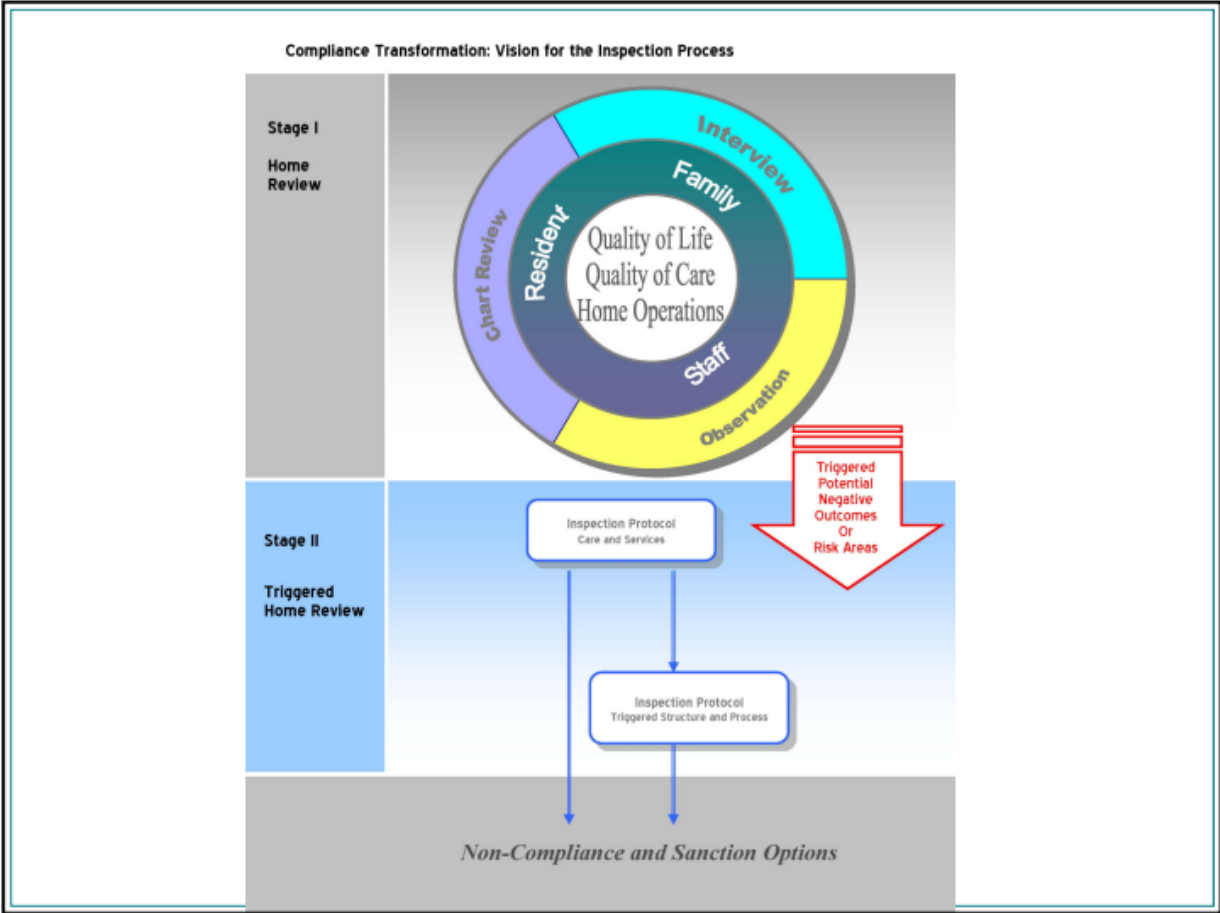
Compliance Transformation: Vision for the Inspection Process

Stage I

Home Review

Interview

Family

Chart Review

Resident

Quality of Life
Quality of Care
Home Operations

Staff

Observation

Triggered Potential Negative Outcomes Or Risk Areas

Stage II

Triggered Home Review

Inspection Protocol
Care and Services

Inspection Protocol
Triggered Structure and Process

Non-Compliance and Sanction Options